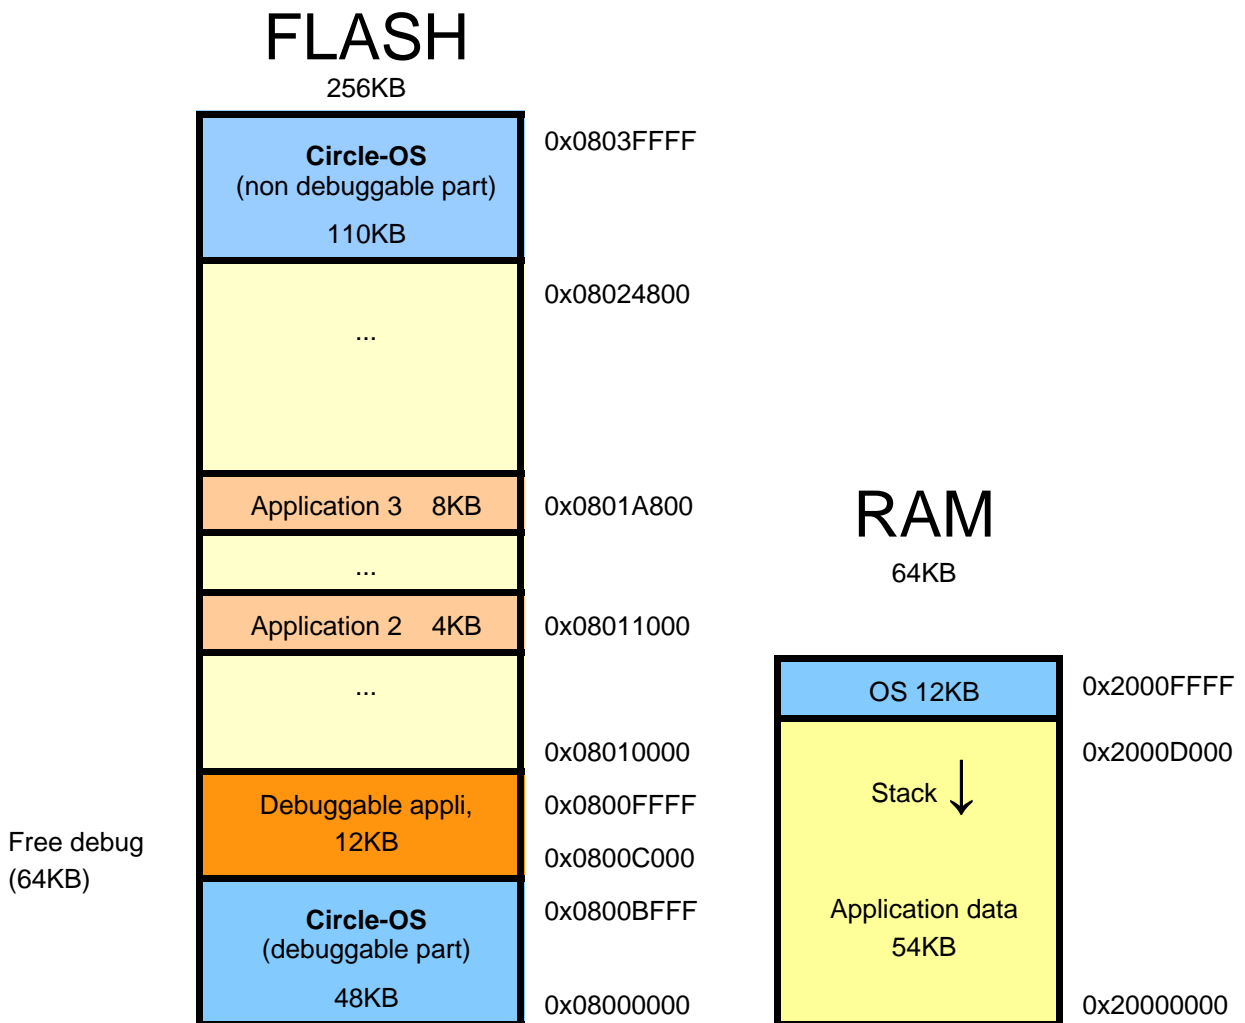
FLASH
256KB

Circle-OS
(non debuggable part)
110KB

0x0803FFFF

...

0x08024800

Application 3 8KB

0x0801A800

...

Application 2 4KB

0x08011000

...

0x08010000

Debuggable appli,
12KB

0x0800FFFF

0x0800C000

Free debug
(64KB)

Circle-OS
(debuggable part)
48KB

0x0800BFFF

0x08000000

RAM
64KB

OS 12KB

0x2000FFFF

0x2000D000

Stack

Application data
54KB

0x20000000